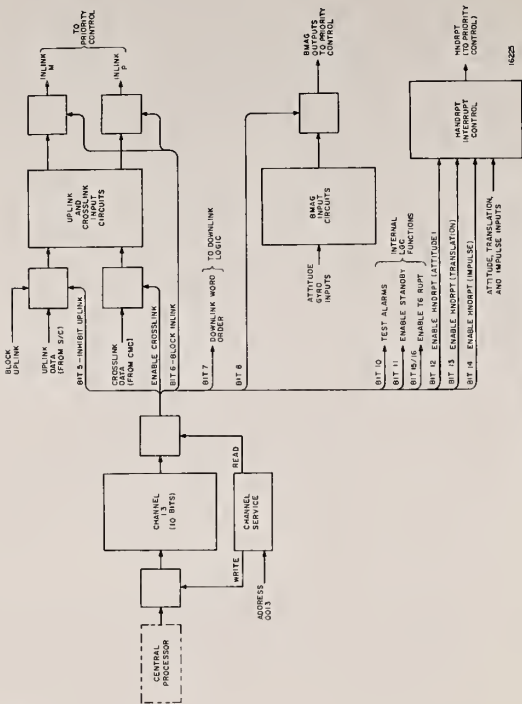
CENTRAL PROCESSOR

ADDRESS 0013

WRITE

CHANNEL (10 BITS) 13

CHANNEL SERVICE

READ

BLOCK UPLINK

UPLINK DATA (FROM S/C)

CROSSLINK DATA (FROM CMC)

BIT 5 - INHIBIT UPLINK

ENABLE CROSSLINK

BIT 6 - BLOCK INLINK

BIT 7

DOWNLINK WORD ORDER

TO DOWNLINK LOGIC

BIT 8

UPLINK AND CROSSLINK INPUT CIRCUITS

INLINK M

INLINK P

TO PRIORITY CONTROL

ATTITUDE GYRO INPUTS

BMAG INPUT CIRCUITS

BMAG OUTPUTS TO PRIORITY CONTROL

BIT 10 TEST ALARMS

BIT 11 ENABLE STANDBY

BIT 15/16 ENABLE T6 RUPT

INTERNAL LGC FUNCTIONS

BIT 12 ENABLE HNDRPT (ATTITUDE)

BIT 13 ENABLE HNDRPT (TRANSLATION)

BIT 14 ENABLE HNDRPT (IMPULSE)

ATTITUDE, TRANSLATION, AND IMPULSE INPUTS

HANDRPT INTERRUPT CONTROL

HNDRPT (TO PRIORITY CONTROL)

16225